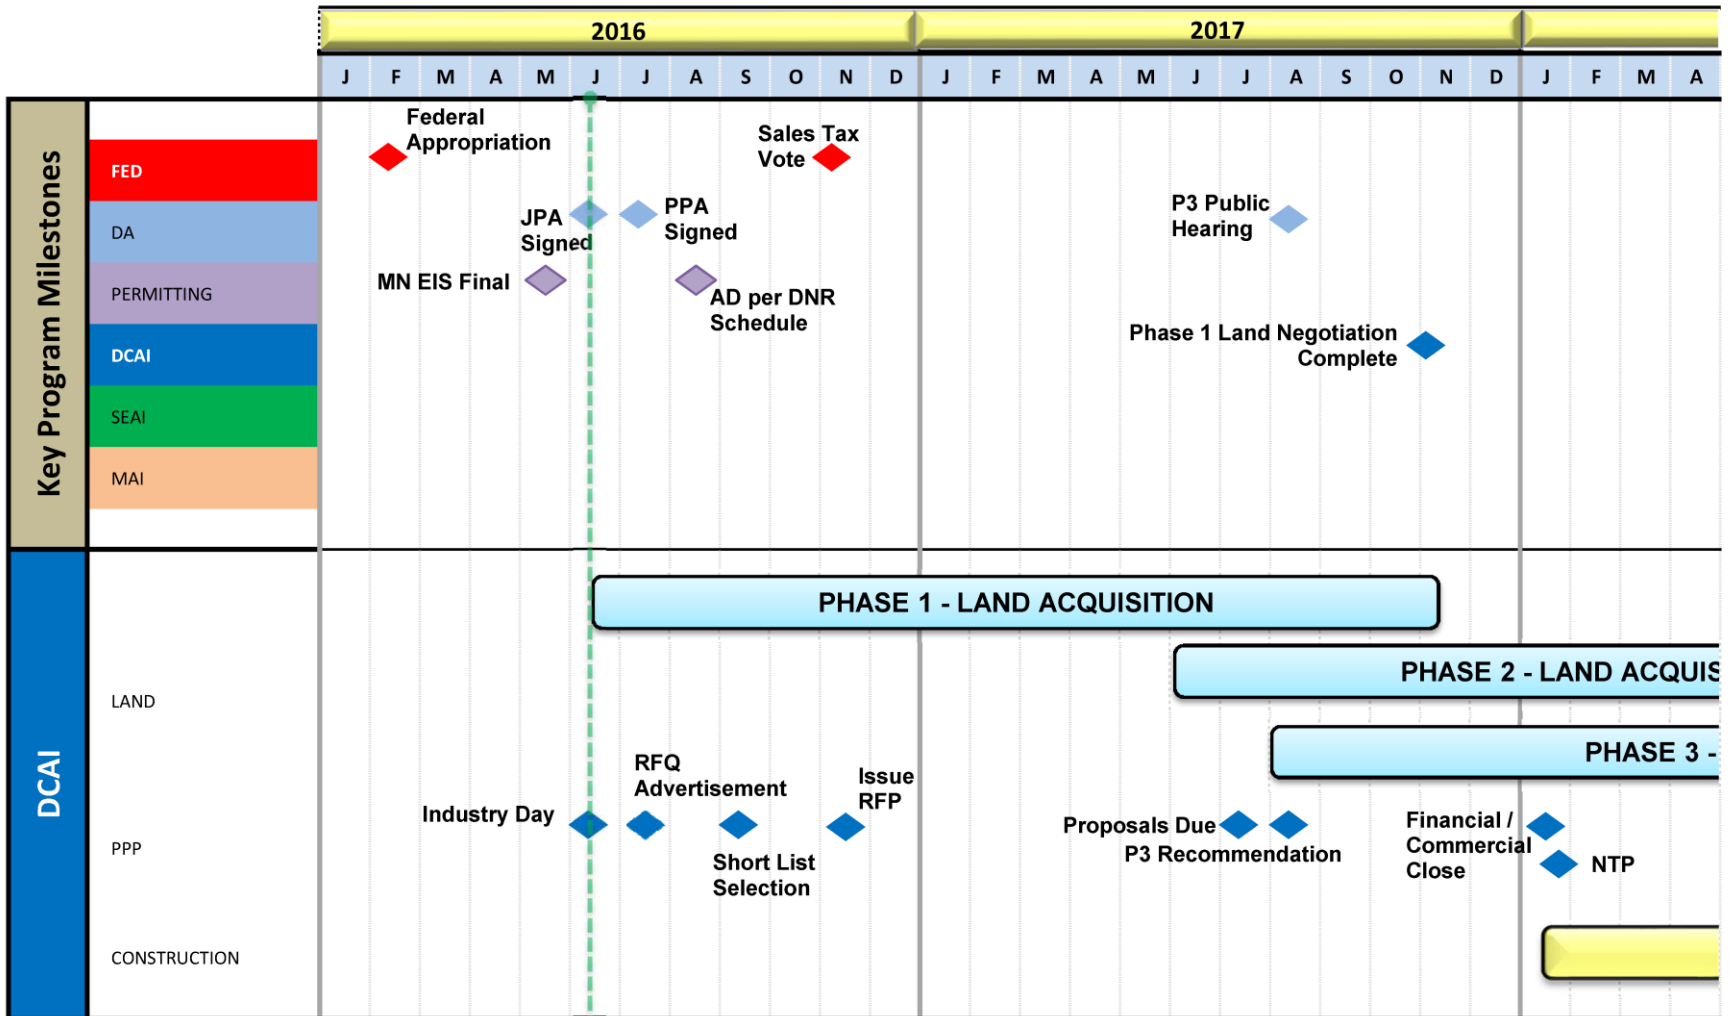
2016 2017

J F M A M J J A S O N D J F M A M J J A S O N D J F M A

Key Program Milestones

FED
DA
PERMITTING
DCAI
SEAI
MAI

Federal Appropriation

Sales Tax Vote

JPA Signed

PPA Signed

P3 Public Hearing

MN EIS Final

AD per DNR Schedule

Phase 1 Land Negotiation Complete

DCAI

LAND
PPP
CONSTRUCTION

PHASE 1 - LAND ACQUISITION

PHASE 2 - LAND ACQUIS

PHASE 3 -

RFQ Advertisement

Issue RFP

Industry Day

Short List Selection

Proposals Due

P3 Recommendation

Financial / Commercial Close

NTP